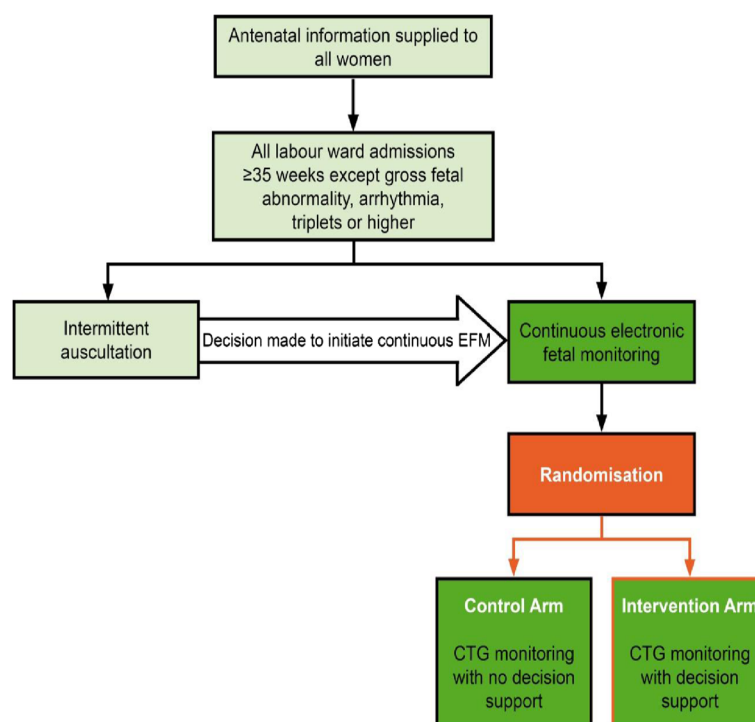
Antenatal information supplied to all women

All labour ward admissions ≥35 weeks except gross fetal abnormality, arrhythmia, triplets or higher

Intermittent auscultation

Decision made to initiate continuous EFM

Continuous electronic fetal monitoring

Randomisation

Control Arm

CTG monitoring with no decision support

Intervention Arm

CTG monitoring with decision support